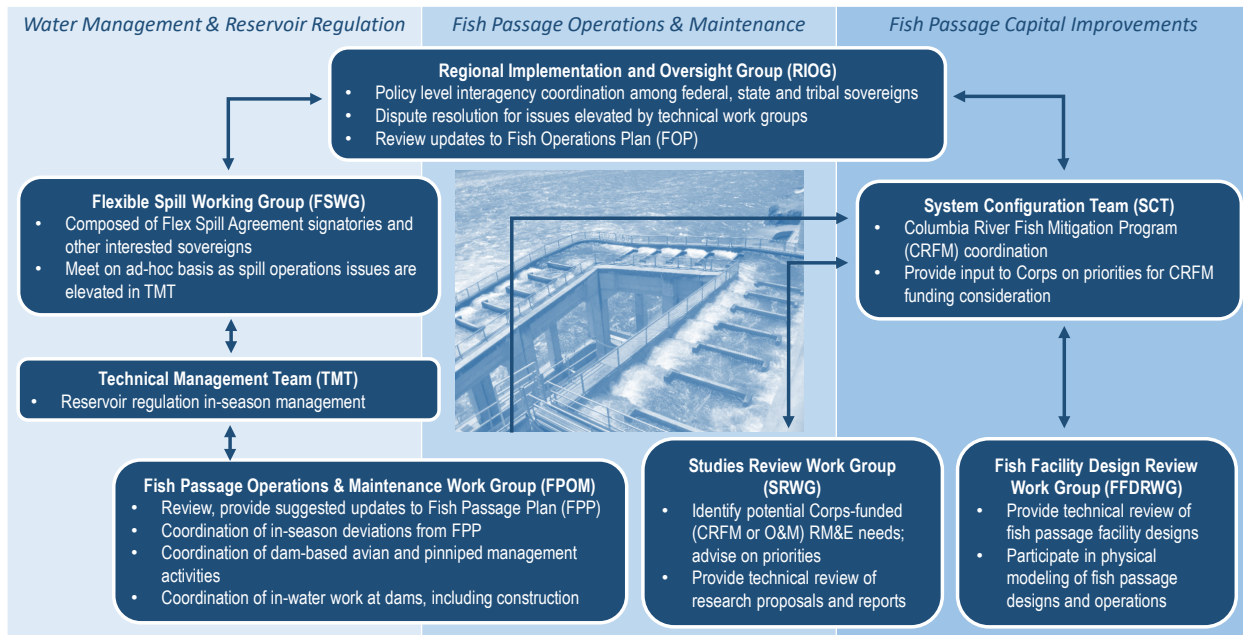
Water Management & Reservoir Regulation

Fish Passage Operations & Maintenance

Fish Passage Capital Improvements

Regional Implementation and Oversight Group (RIOG)
• Policy level interagency coordination among federal, state and tribal sovereigns
• Dispute resolution for issues elevated by technical work groups
• Review updates to Fish Operations Plan (FOP)

Flexible Spill Working Group (FSWG)
• Composed of Flex Spill Agreement signatories and other interested sovereigns
• Meet on ad-hoc basis as spill operations issues are elevated in TMT

Technical Management Team (TMT)
• Reservoir regulation in-season management

Fish Passage Operations & Maintenance Work Group (FPOM)
• Review, provide suggested updates to Fish Passage Plan (FPP)
• Coordination of in-season deviations from FPP
• Coordination of dam-based avian and pinniped management activities
• Coordination of in-water work at dams, including construction

System Configuration Team (SCT)
• Columbia River Fish Mitigation Program (CRFM) coordination
• Provide input to Corps on priorities for CRFM funding consideration

Studies Review Work Group (SRWG)
• Identify potential Corps-funded (CRFM or O&M) RM&E needs; advise on priorities
• Provide technical review of research proposals and reports

Fish Facility Design Review Work Group (FFDRWG)
• Provide technical review of fish passage facility designs
• Participate in physical modeling of fish passage designs and operations